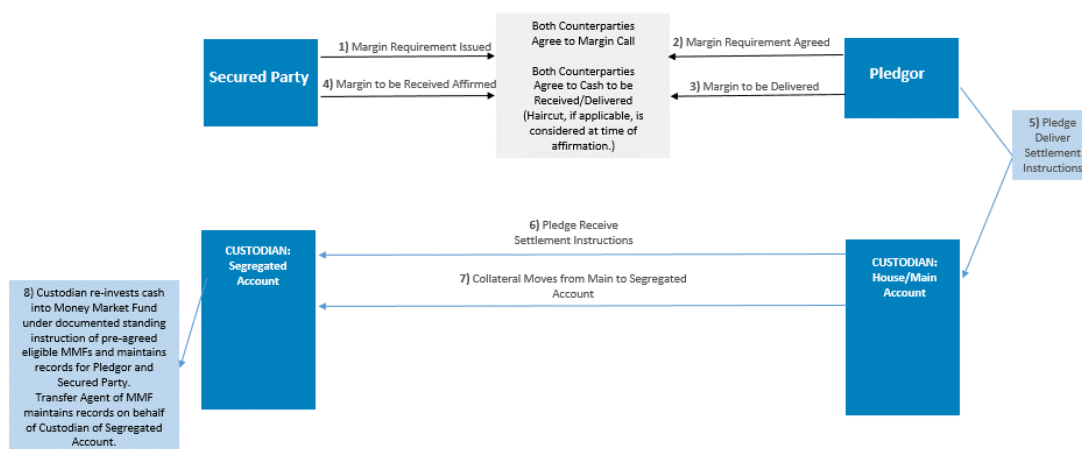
Secured Party

1) Margin Requirement Issued

4) Margin to be Received Affirmed

Both Counterparties Agree to Margin Call

Both Counterparties Agree to Cash to be Received/Delivered (Haircut, if applicable, is considered at time of affirmation.)

2) Margin Requirement Agreed

3) Margin to be Delivered

Pledgor

5) Pledge Deliver Settlement Instructions

CUSTODIAN: Segregated Account

6) Pledge Receive Settlement Instructions

7) Collateral Moves from Main to Segregated Account

CUSTODIAN: House/Main Account

8) Custodian re-invests cash into Money Market Fund under documented standing instruction of pre-agreed eligible MMFs and maintains records for Pledgor and Secured Party. Transfer Agent of MMF maintains records on behalf of Custodian of Segregated Account.